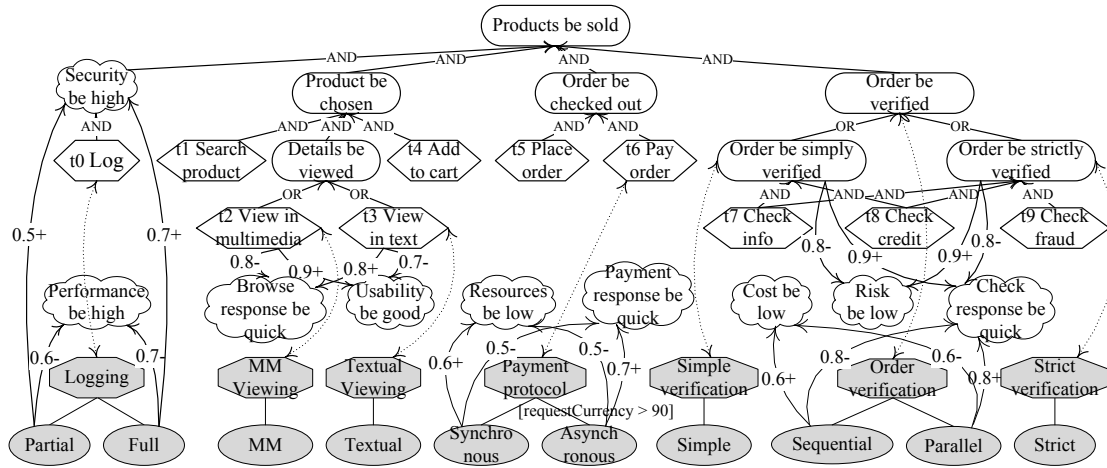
Products be sold

AND
AND
AND
AND

Security be high

AND

t0 Log

0.5+
0.7+

Performance be high

0.6-
0.7-

Logging

Partial
Full

Product be chosen

AND
AND
AND

t1 Search product

Details be viewed

t4 Add to cart

OR
OR

t2 View in multimedia

t3 View in text

0.8-
0.9+
0.8+
0.7-

Browse response be quick

Usability be good

MM Viewing

Textual Viewing

MM

Textual

Order be checked out

AND
AND

t5 Place order

t6 Pay order

Resources be low

Payment response be quick

0.6+
0.5-
0.5-
0.7+

Payment protocol

[requestCurrency > 90]

Synchronous

Asynchronous

Order be verified

OR
OR

Order be simply verified

Order be strictly verified

AND
AND
AND
AND
AND

t7 Check info

t8 Check credit

t9 Check fraud

0.8-
0.9+
0.9+
0.8-

Cost be low

Risk be low

Check response be quick

Simple verification

Simple

0.6+
0.8-
0.6-
0.8+

Order verification

Strict verification

Sequential

Parallel

Strict